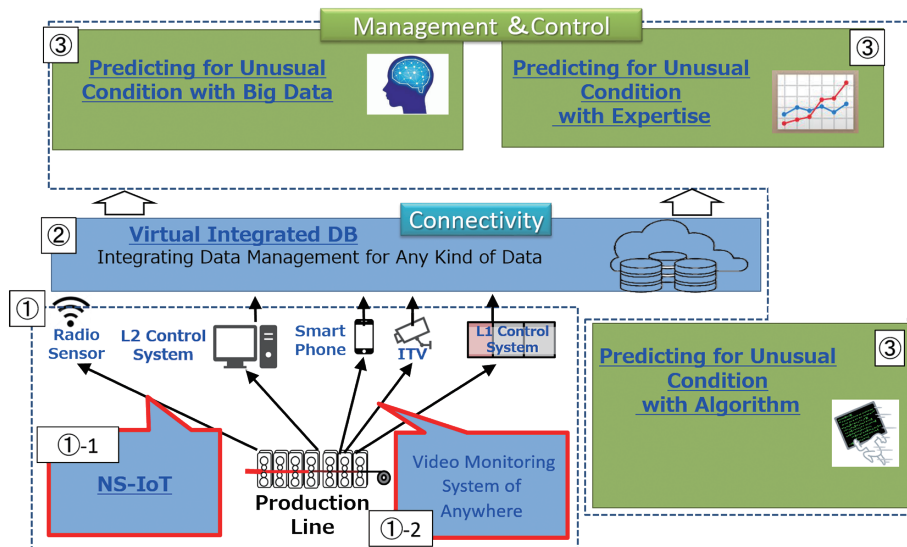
Management &Control

③

Predicting for Unusual Condition with Big Data

③

Predicting for Unusual Condition with Expertise

②

Connectivity

Virtual Integrated DB

Integrating Data Management for Any Kind of Data

①

Radio Sensor

L2 Control System

Smart Phone

ITV

L1 Control System

③

Predicting for Unusual Condition with Algorithm

①-1

NS-IoT

Production Line

Video Monitoring System of Anywhere

①-2